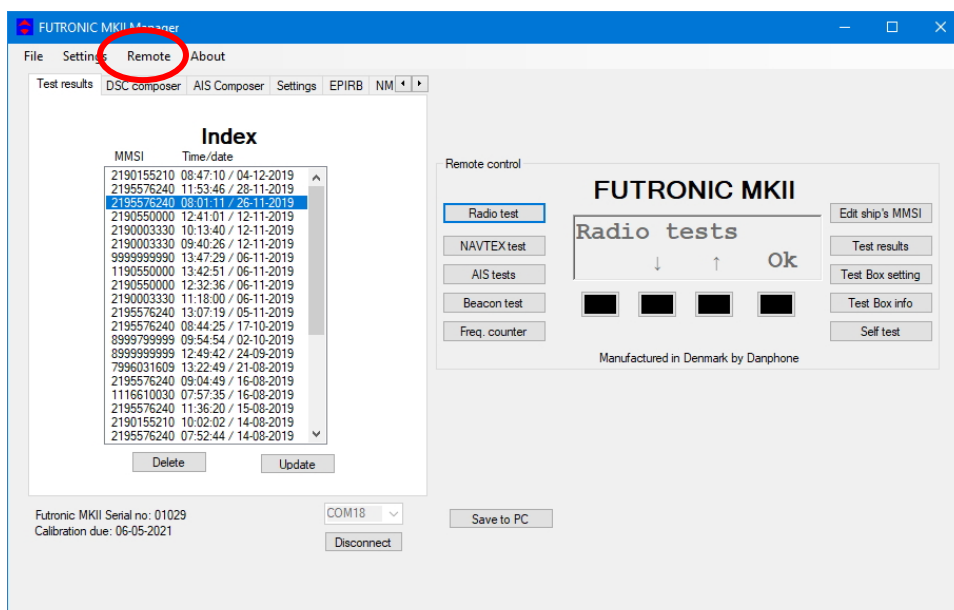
FUTRONIC MKII Manager

File Settings Remote About

Test results DSC composer AIS Composer Settings EPIRB NM

Index

MMSI Time/date

2190155210 08:47:10 / 04-12-2019
2195576240 11:53:46 / 28-11-2019
2195576240 08:01:11 / 26-11-2019
2190550000 12:41:01 / 12-11-2019
2190003330 10:13:40 / 12-11-2019
2190003330 09:40:26 / 12-11-2019
9999999990 13:47:29 / 06-11-2019
1190550000 13:42:51 / 06-11-2019
2190550000 12:32:36 / 06-11-2019
2190003330 11:18:00 / 06-11-2019
2195576240 13:07:19 / 05-11-2019
2195576240 08:44:25 / 17-10-2019
8999799999 09:54:54 / 02-10-2019
8999999999 12:49:42 / 24-09-2019
7996031609 13:22:49 / 21-08-2019
2195576240 09:04:49 / 16-08-2019
1116610030 07:57:35 / 16-08-2019
2195576240 11:36:20 / 15-08-2019
2190155210 10:02:02 / 14-08-2019
2195576240 07:52:44 / 14-08-2019

Delete Update

Remote control

FUTRONIC MKII

Radio test
NAVTEX test
AIS tests
Beacon test
Freq. counter

Radio tests
↓ ↑ Ok

Edit ship's MMSI
Test results
Test Box setting
Test Box info
Self test

Manufactured in Denmark by Danphone

Futronic MKII Serial no: 01029
Calibration due: 06-05-2021

COM18
Disconnect

Save to PC